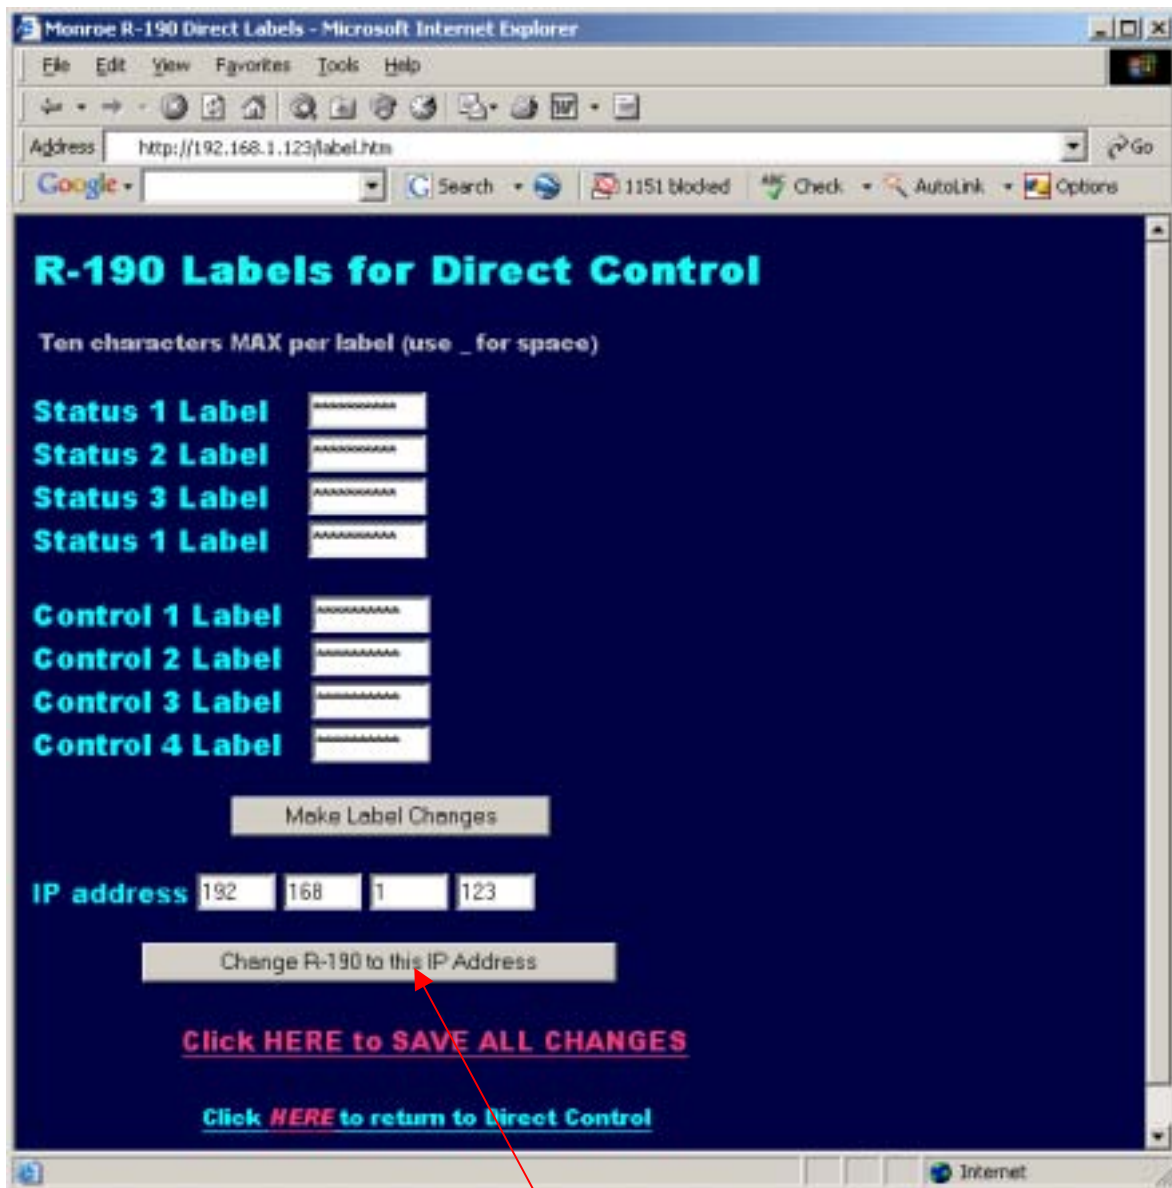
Monroe R-190 Direct Labels - Microsoft Internet Explorer

File Edit View Favorites Tools Help

Address http://192.168.1.123/label.htm Go

Google Search 1151 blocked Check AutoLink Options

R-190 Labels for Direct Control

Ten characters MAX per label (use _ for space)

Status 1 Label ^^^^^^^^^^
Status 2 Label ^^^^^^^^^^
Status 3 Label ^^^^^^^^^^
Status 1 Label ^^^^^^^^^^

Control 1 Label ^^^^^^^^^^
Control 2 Label ^^^^^^^^^^
Control 3 Label ^^^^^^^^^^
Control 4 Label ^^^^^^^^^^

Make Label Changes

IP address 192 168 1 123

Change R-190 to this IP Address

Click HERE to SAVE ALL CHANGES

Click HERE to return to Direct Control

Internet